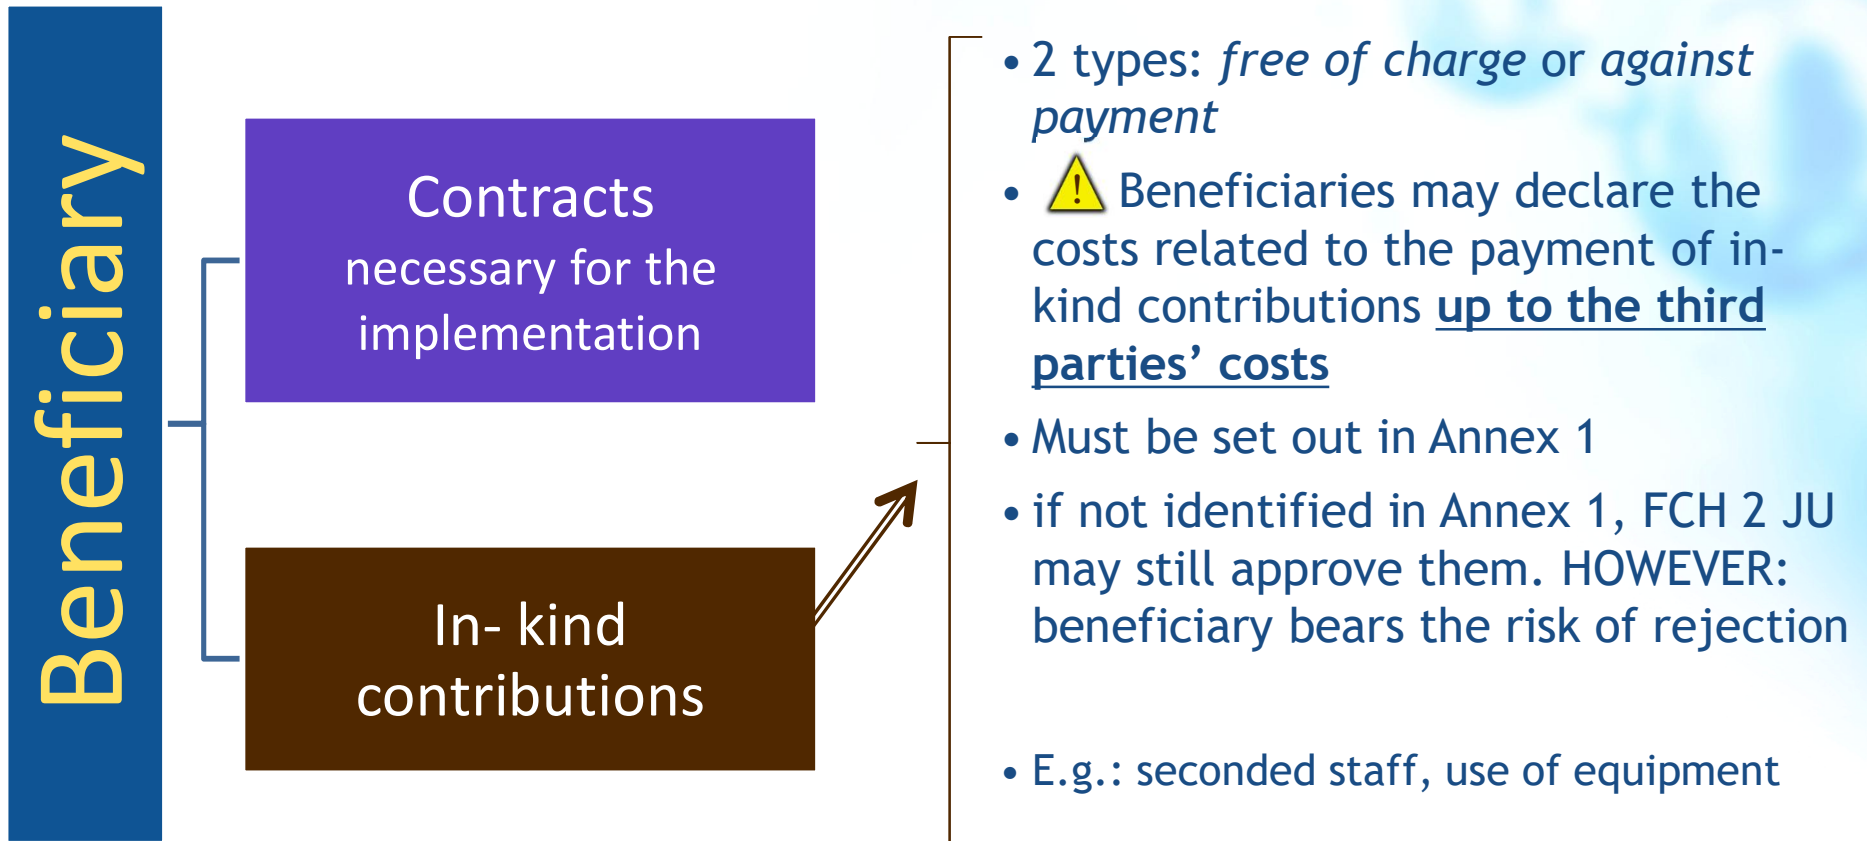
Beneficiary

Contracts
necessary for the implementation

In- kind contributions

• 2 types: *free of charge* or *against payment*

• ⚠ Beneficiaries may declare the costs related to the payment of in-kind contributions **up to the third parties' costs**

• Must be set out in Annex 1

• if not identified in Annex 1, FCH 2 JU may still approve them. HOWEVER: beneficiary bears the risk of rejection

• E.g.: seconded staff, use of equipment